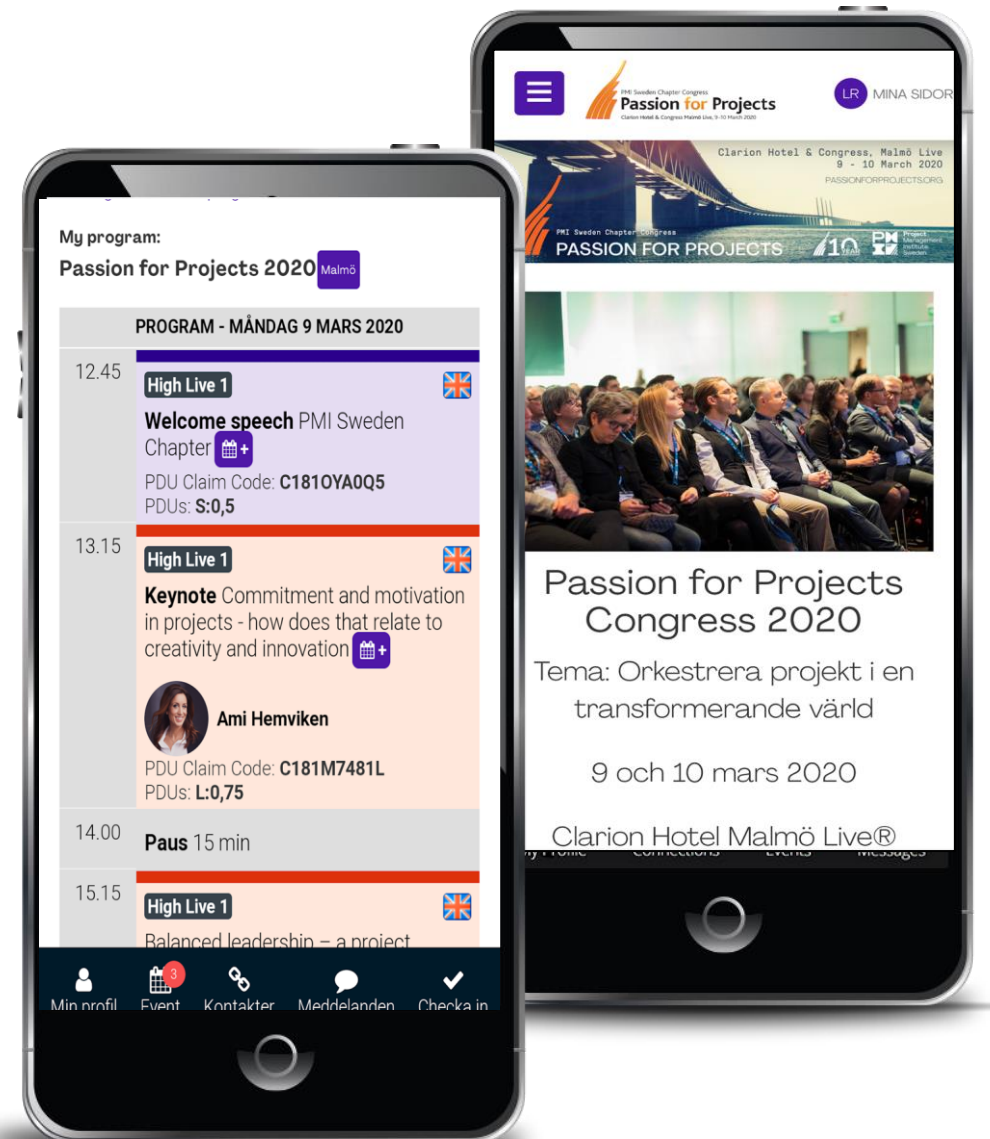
My program:
Passion for Projects 2020 Malmö

PROGRAM - MÅNDAG 9 MARS 2020

12.45 High Live 1
Welcome speech PMI Sweden Chapter
PDU Claim Code: C181OYA0Q5
PDUs: S:0,5

13.15 High Live 1
Keynote Commitment and motivation in projects - how does that relate to creativity and innovation
Ami Hemviken
PDU Claim Code: C181M7481L
PDUs: L:0,75

14.00 Paus 15 min

15.15 High Live 1
Balanced leadership – a project

Min profil 3 Event Kontakter Meddelanden Checka in

PMI Sweden Chapter Congress
Passion for Projects
Clarion Hotel & Congress Malmö Live, 9-10 March 2020
LR MINA SIDOR

Clarion Hotel & Congress, Malmö Live
9 - 10 March 2020
PASSIONFORPROJECTS.ORG
PMI Sweden Chapter Congress
PASSION FOR PROJECTS
10 YEAR
PMI Project Management Institute Sweden

Passion for Projects Congress 2020
Tema: Orkestrera projekt i en transformerande värld
9 och 10 mars 2020
Clarion Hotel Malmö Live®
My Profile Connections Events Messages